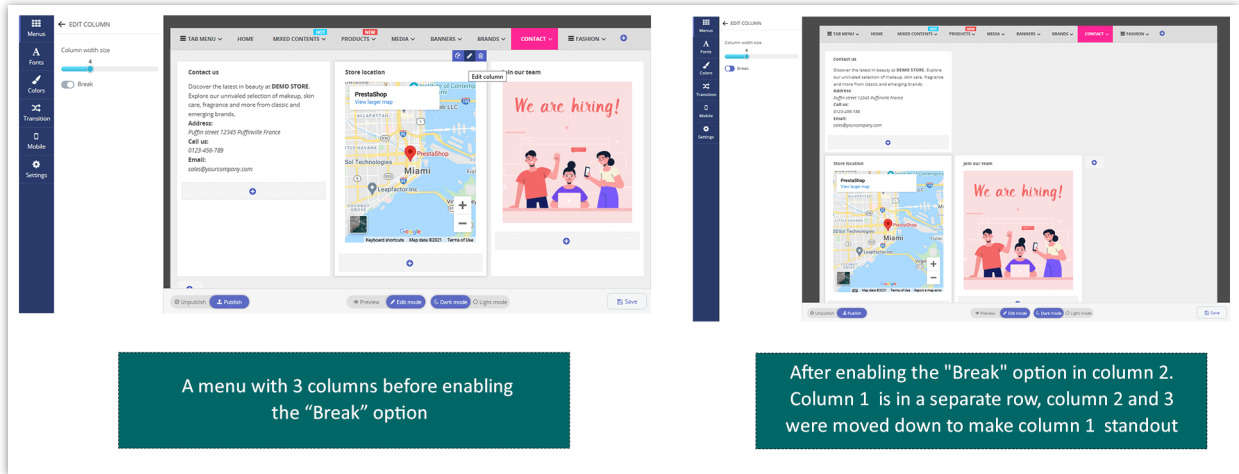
Menus
Fonts
Colors
Transition
Mobile
Settings

EDIT COLUMN

Column width size
4

Break

TAB MENU HOME MIXED CONTENTS HOT PRODUCTS NEW MEDIA BANNERS BRANDS CONTACT FASHION

Edit column

Contact us
Discover the latest in beauty at DEMO STORE. Explore our unrivaled selection of makeup, skin care, fragrance and more from classic and emerging brands.
Address:
Puffin street 12345 Puffinville France
Call us:
0123-456-789
Email:
sales@yourcompany.com

Store location
PrestaShop
View larger map
PrestaShop
Miami
Sol Technologies
Leapfactor Inc
Keyboard shortcuts Map data ©2021 Terms of Use

Join our team
We are hiring!

Unpublish Publish Preview Edit mode Dark mode Light mode Save

Menus
Fonts
Colors
Transition
Mobile
Settings

EDIT COLUMN
Column width size
4
Break

TAB MENU HOME MIXED CONTENTS HOT PRODUCTS NEW MEDIA BANNERS BRANDS CONTACT FASHION

Contact us
Discover the latest in beauty at DEMO STORE. Explore our unrivaled selection of makeup, skin care, fragrance and more from classic and emerging brands.
Address:
Puffin street 12345 Puffinville France
Call us:
0123-456-789
Email:
sales@yourcompany.com

Store location
PrestaShop
View larger map
PrestaShop
Miami
Sol Technologies
Leapfactor Inc

Join our team
We are hiring!

Unpublish Publish Preview Edit mode Dark mode Light mode Save

A menu with 3 columns before enabling the “Break” option

After enabling the "Break" option in column 2. Column 1 is in a separate row, column 2 and 3 were moved down to make column 1 standout